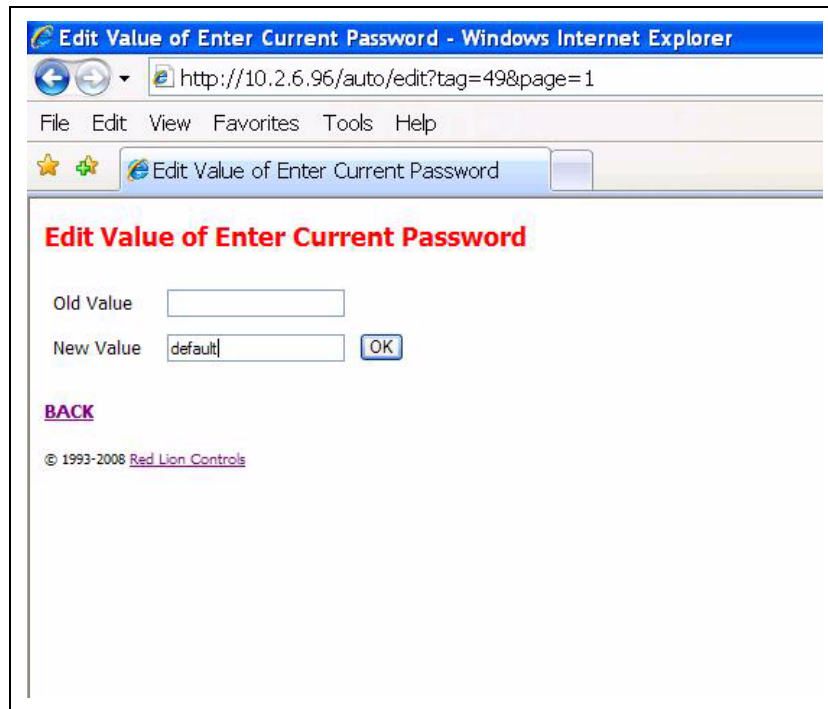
Edit Value of Enter Current Password - Windows Internet Explorer

http://10.2.6.96/auto/edit?tag=49&page=1

File Edit View Favorites Tools Help

Edit Value of Enter Current Password

Edit Value of Enter Current Password

Old Value

New Value default OK

BACK

© 1993-2008 Red Lion Controls